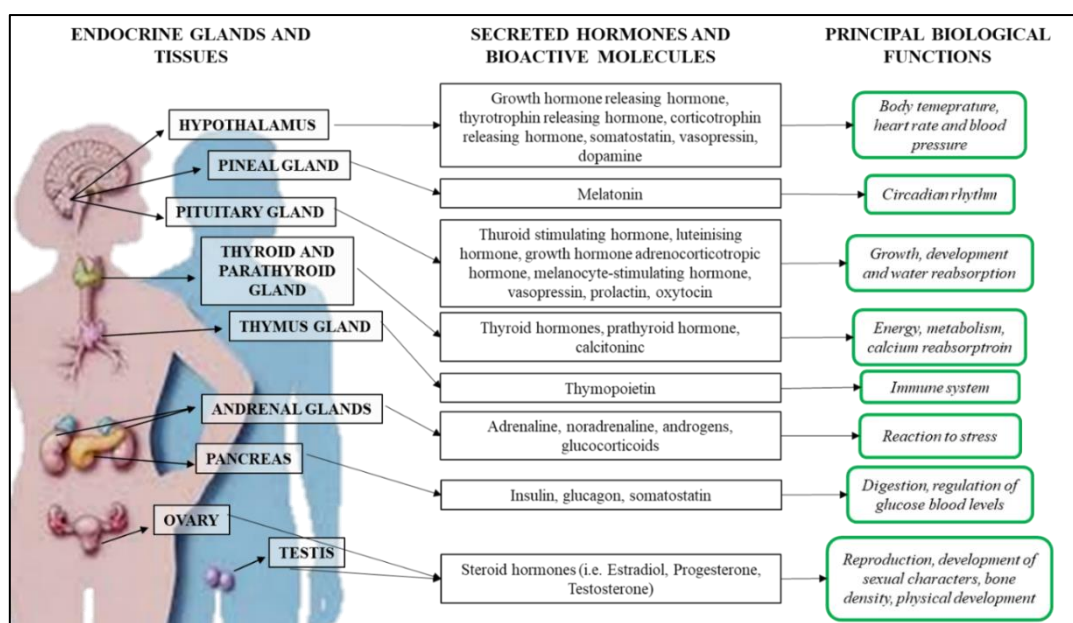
ENDOCRINE GLANDS AND TISSUES

SECRETED HORMONES AND BIOACTIVE MOLECULES

PRINCIPAL BIOLOGICAL FUNCTIONS

HYPOTHALAMUS

Growth hormone releasing hormone, thyrotrophin releasing hormone, corticotrophin releasing hormone, somatostatin, vasopressin, dopamine

Body temeprature, heart rate and blood pressure

PINEAL GLAND

Melatonin

Circadian rhythm

PITUITARY GLAND

Thuroid stimulating hormone, luteinising hormone, growth hormone adrenocorticotropic hormone, melanocyte-stimulating hormone, vasopressin, prolactin, oxytocin

Growth, development and water reabsorption

THYROID AND PARATHYROID GLAND

Thyroid hormones, prathyroid hormone, calcitoninc

Energy, metabolism, calcium reabsorptroin

THYMUS GLAND

Thymopoietin

Immune system

ANDRENAL GLANDS

Adrenaline, noradrenaline, androgens, glucocorticoids

Reaction to stress

PANCREAS

Insulin, glucagon, somatostatin

Digestion, regulation of glucose blood levels

OVARY

TESTIS

Steroid hormones (i.e. Estradiol, Progesterone, Testosterone)

Reproduction, development of sexual characters, bone density, physical development